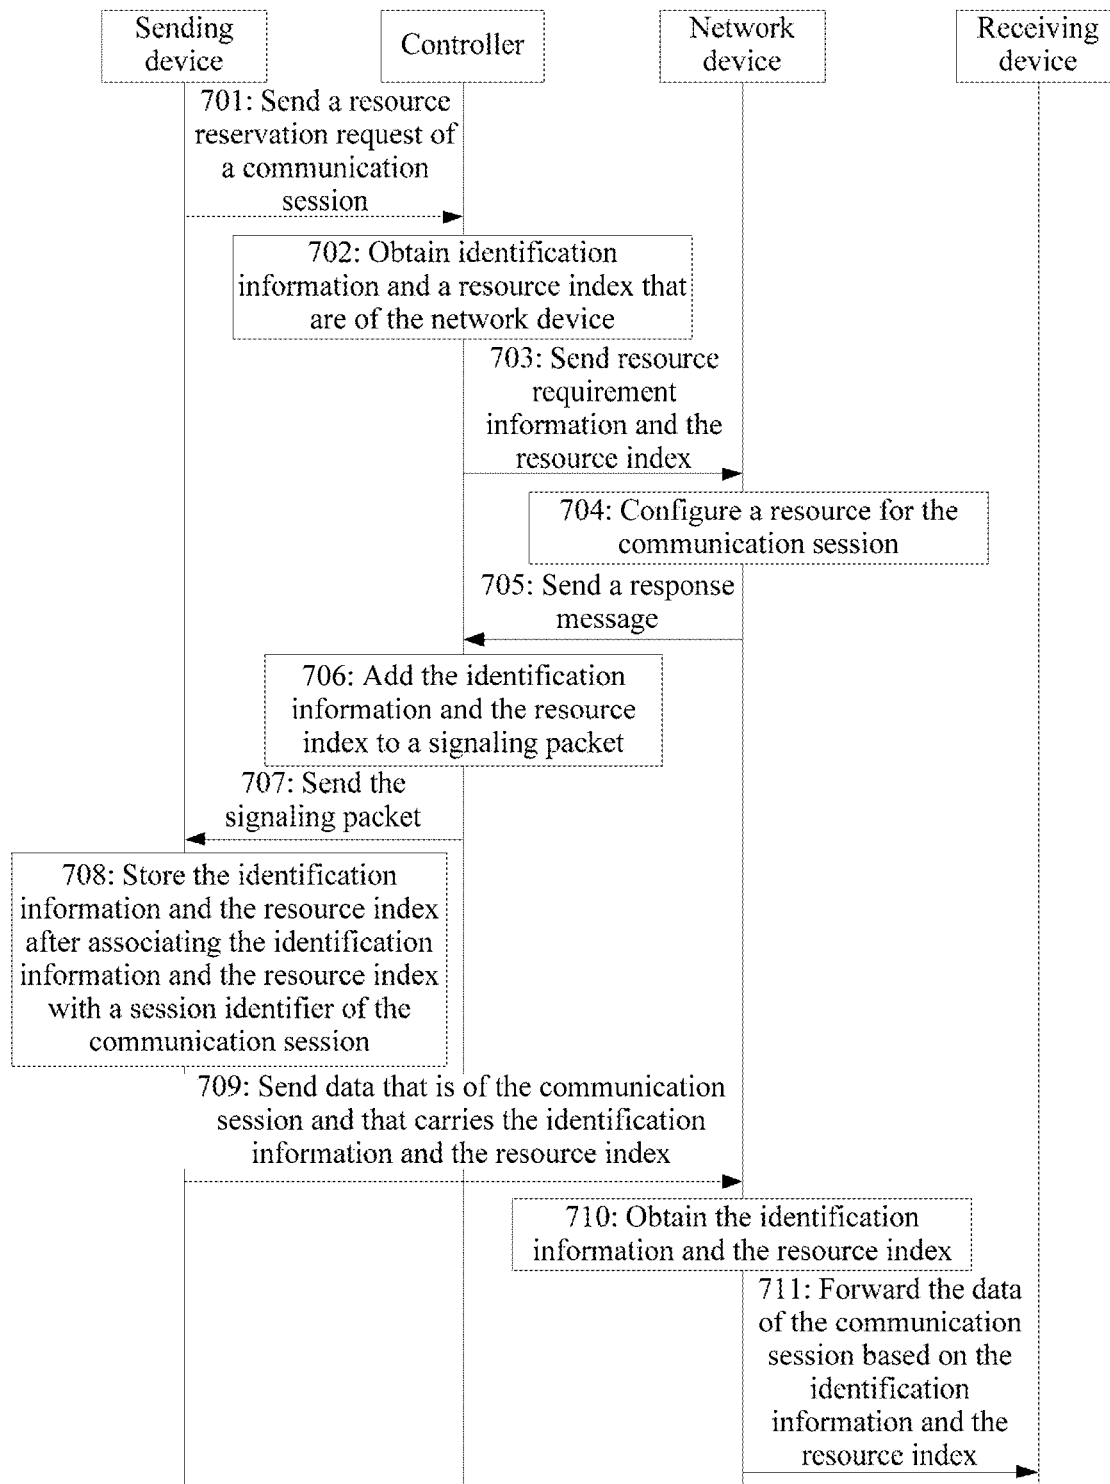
Sending device

Controller

Network device

Receiving device

701: Send a resource reservation request of a communication session

702: Obtain identification information and a resource index that are of the network device

703: Send resource requirement information and the resource index

704: Configure a resource for the communication session

705: Send a response message

706: Add the identification information and the resource index to a signaling packet

707: Send the signaling packet

708: Store the identification information and the resource index after associating the identification information and the resource index with a session identifier of the communication session

709: Send data that is of the communication session and that carries the identification information and the resource index

710: Obtain the identification information and the resource index

711: Forward the data of the communication session based on the identification information and the resource index